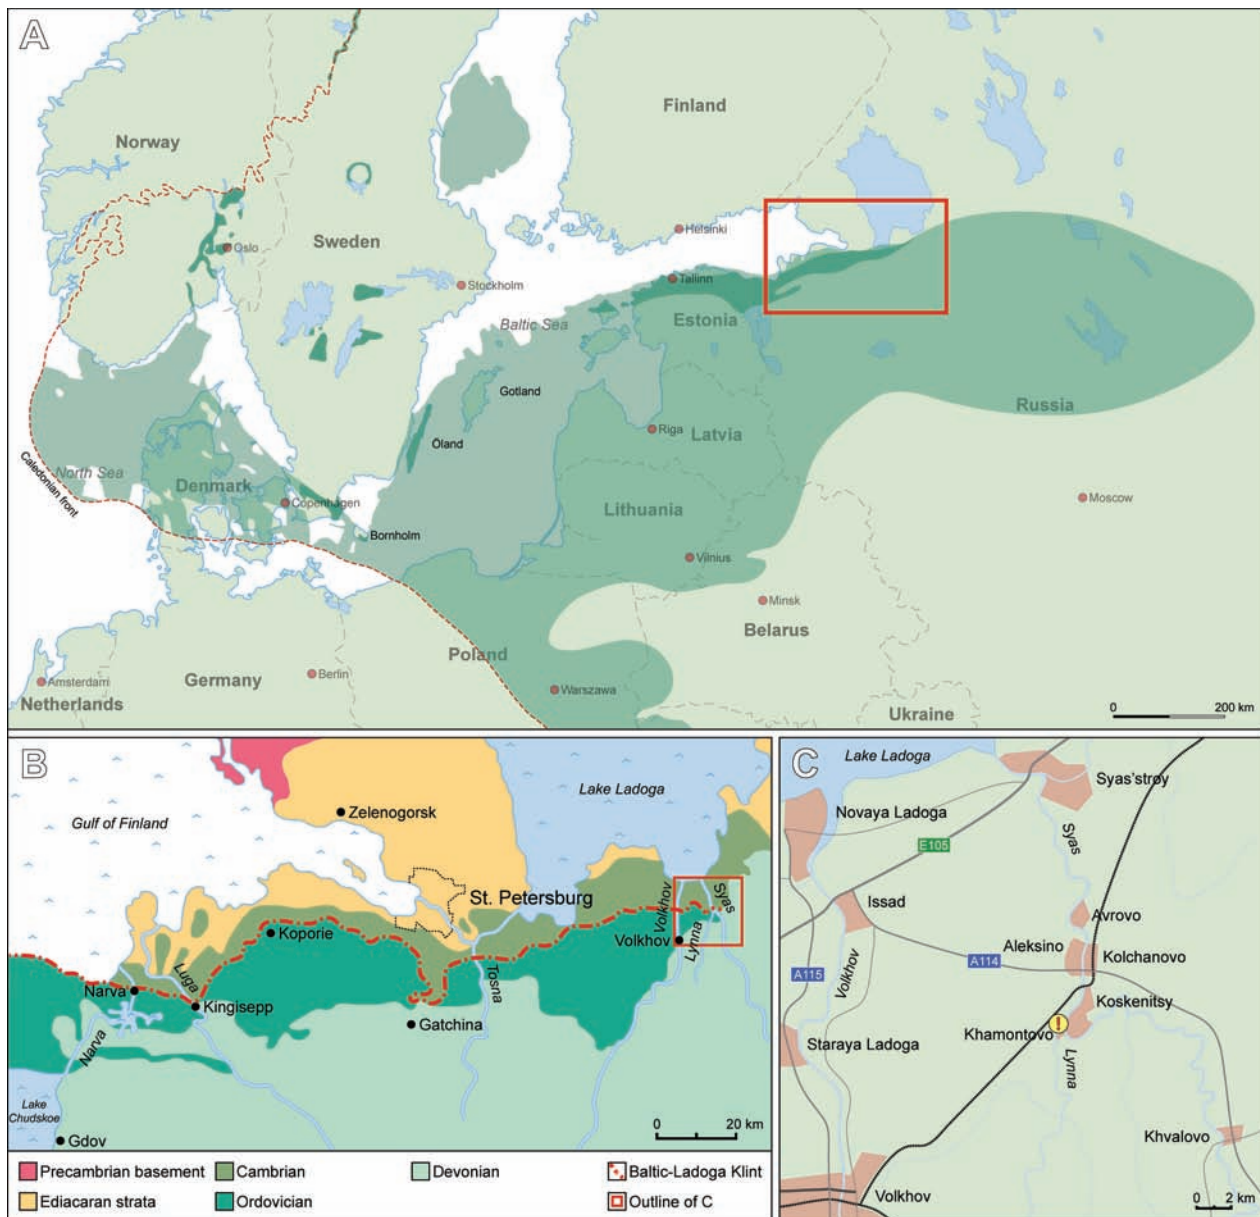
A

Finland
Norway
Sweden
Helsinki
Oslo
Stockholm
Tallinn
Baltic Sea
Estonia
Gotland
Öland
Riga
Latvia
Russia
Caledonian front
North Sea
Denmark
Copenhagen
Bornholm
Lithuania
Moscow
Vilnius
Minsk
Belarus
Poland
Amsterdam
Germany
Berlin
Netherlands
Warszawa
Ukraine
0
200 km

B

Gulf of Finland
Zelenogorsk
Lake Ladoga
St. Petersburg
Volkhov
Syas
Koporie
Volkhov
Lynna
Narva
Luga
Kingisepp
Tosna
Gatchina
Narva
Lake Chudskoe
Gdov
0
20 km

C

Lake Ladoga
Syas'stroy
Novaya Ladoga
E105
Syas
Issad
Avrovo
Volkhov
Aleksino
A115
A114
Kolchanovo
Koskenitsy
Khamontovo
Staraya Ladoga
Lynna
Khvalovo
Volkhov
0
2 km

Precambrian basement
Cambrian
Devonian
Baltic-Ladoga Klint
Ediacaran strata
Ordovician
Outline of C